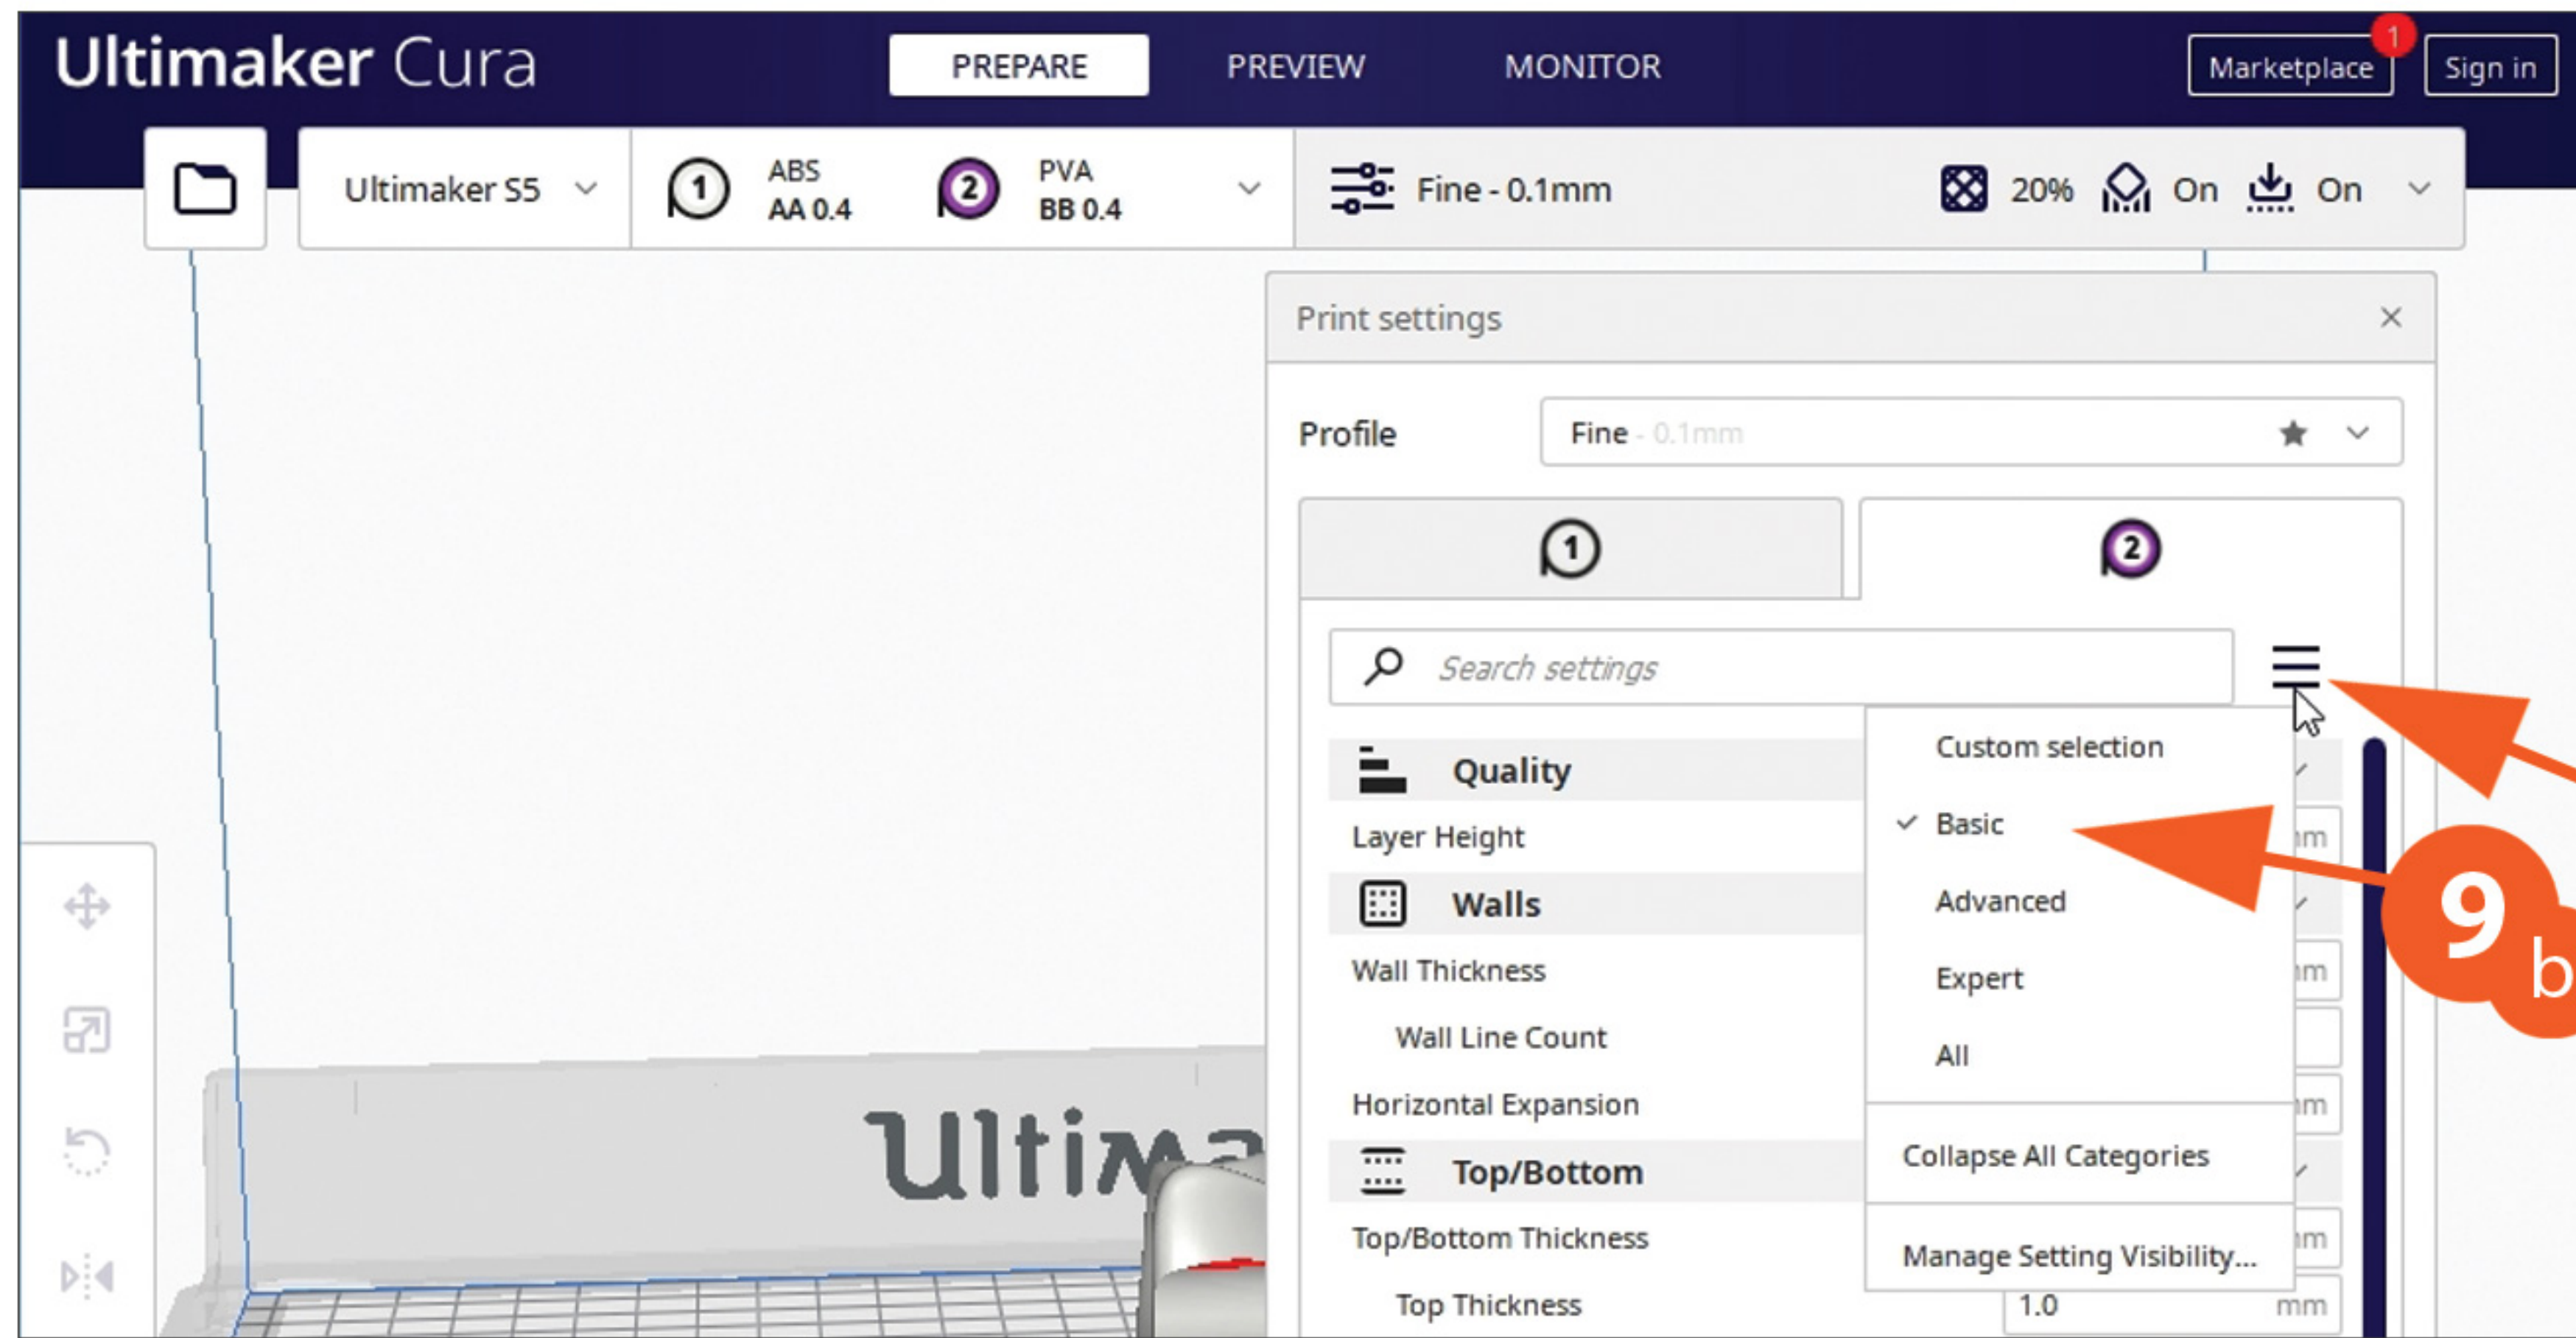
Ultimaker Cura

PREPARE PREVIEW MONITOR

Marketplace 1 Sign in

Ultimaker S5

1 ABS AA 0.4

2 PVA BB 0.4

Fine - 0.1mm

20% On On

Print settings

Profile Fine - 0.1mm

1 2

Search settings

Quality

Layer Height

Walls

Wall Thickness

Wall Line Count

Horizontal Expansion

Top/Bottom

Top/Bottom Thickness

Top Thickness 1.0 mm

Custom selection

✓ Basic

Advanced

Expert

All

Collapse All Categories

Manage Setting Visibility...

9 b

Ultim